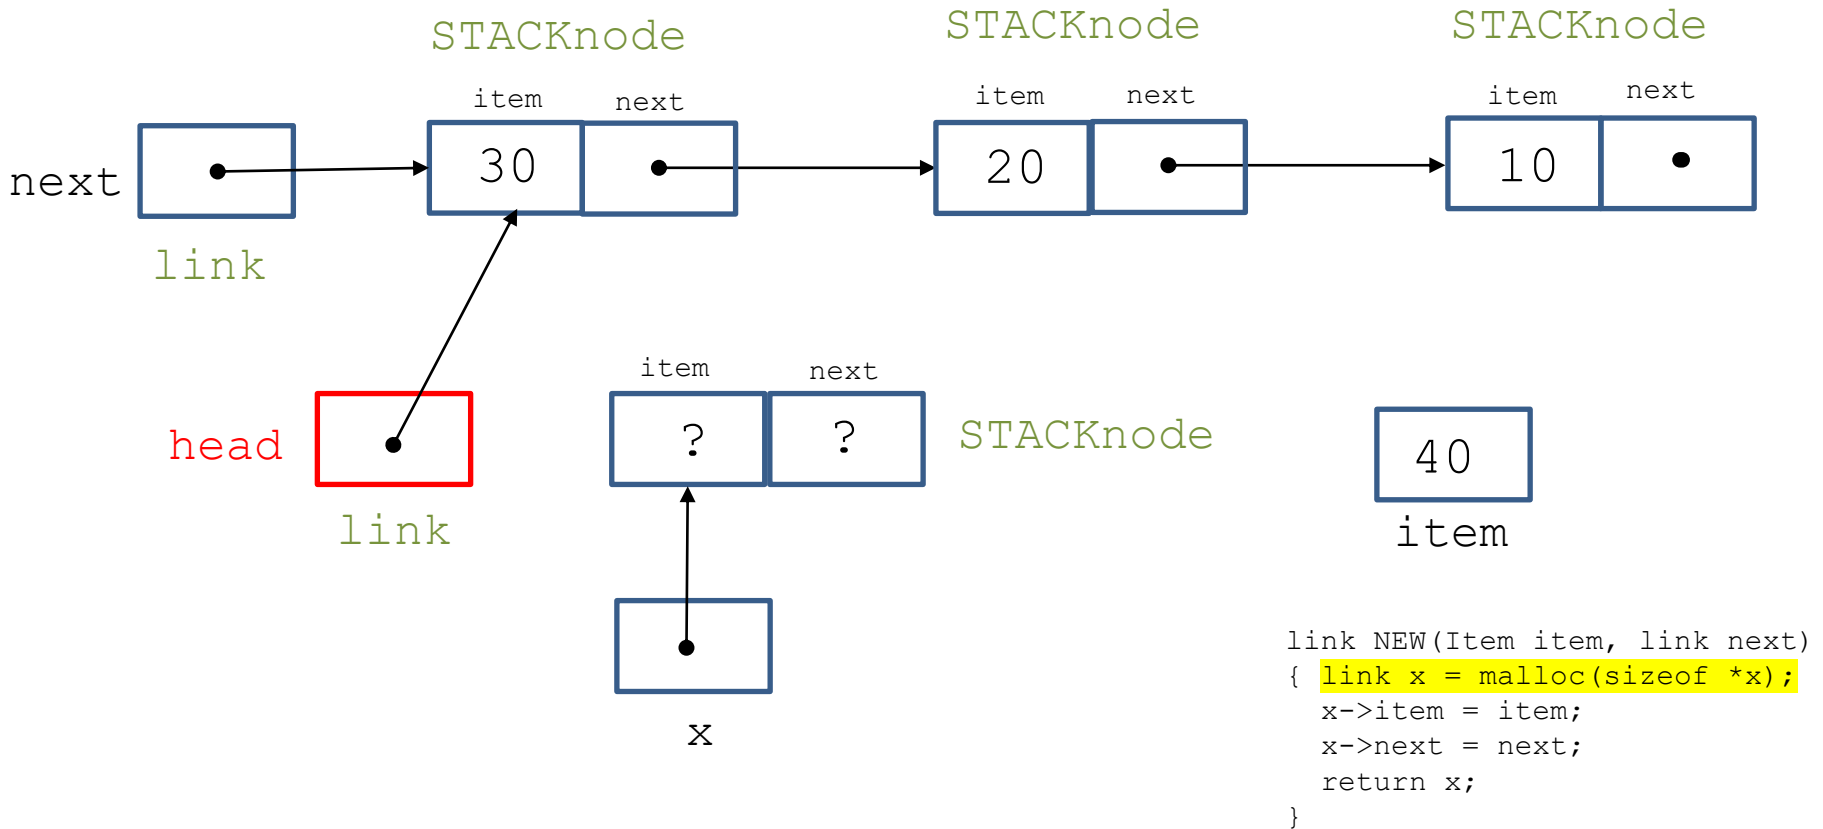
STACKnode

STACKnode

STACKnode

item next

item next

item next

next

30

20

10

link

item next

head

?

?

STACKnode

40

link

item

x

link NEW(Item item, link next)
{ link x = malloc(sizeof *x);
  x->item = item;
  x->next = next;
  return x;
}